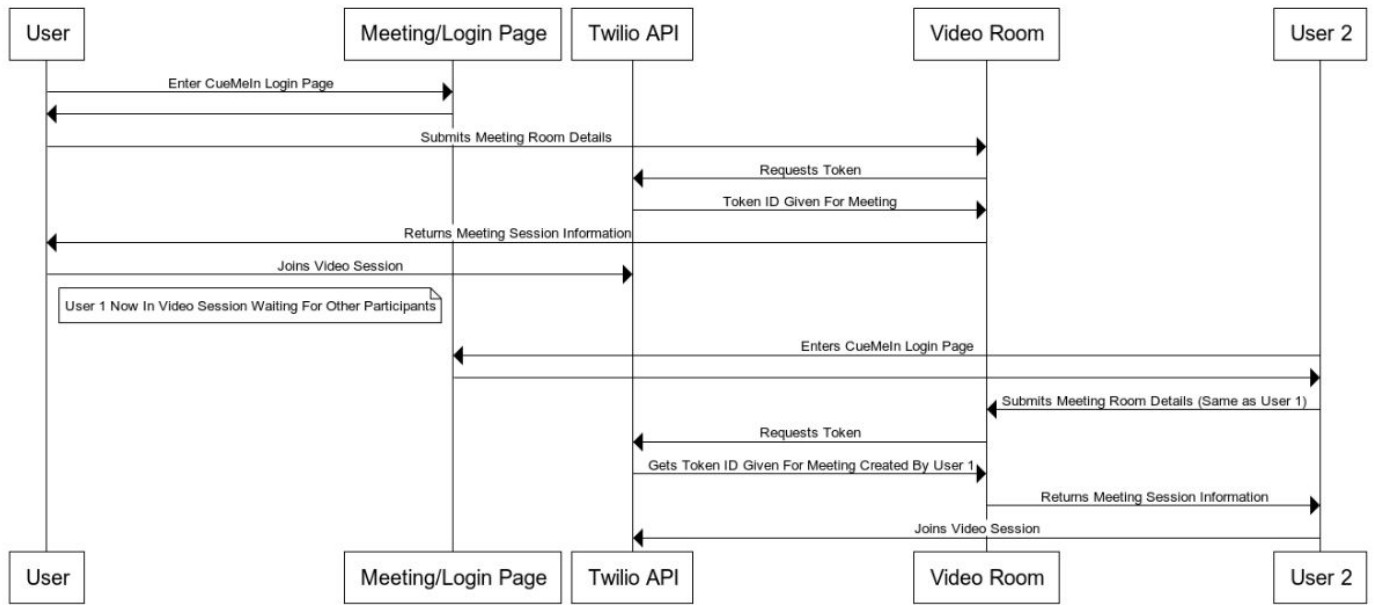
User

Meeting/Login Page

Twilio API

Video Room

User 2

Enter CueMeIn Login Page

Submits Meeting Room Details

Requests Token

Token ID Given For Meeting

Returns Meeting Session Information

Joins Video Session

User 1 Now In Video Session Waiting For Other Participants

Enters CueMeIn Login Page

Submits Meeting Room Details (Same as User 1)

Requests Token

Gets Token ID Given For Meeting Created By User 1

Returns Meeting Session Information

Joins Video Session

User

Meeting/Login Page

Twilio API

Video Room

User 2